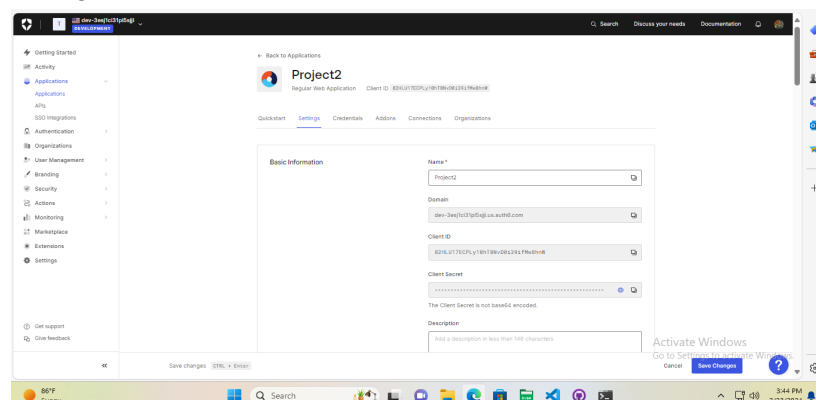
dev-3eej1ci31pl5sjji
DEVELOPMENT

Search Discuss your needs Documentation

Getting Started
Activity
Applications
Applications
APIs
SSO Integrations
Authentication
Organizations
User Management
Branding
Security
Actions
Monitoring
Marketplace
Extensions
Settings

Get support
Give feedback

← Back to Applications

Project2
Regular Web Application Client ID 82HLU17ECPLy10hT8Bv D8i29ifMe8hnN

Quickstart Settings Credentials Addons Connections Organizations

Basic Information

Name *
Project2

Domain
dev-3eej1ci31pl5sjji.us.auth0.com

Client ID
82HLU17ECPLy10hT8BvD8i29ifMe8hnN

Client Secret
••••••••••••••••••••••••••••••••••••••••••••••••
The Client Secret is not base64 encoded.

Description
Add a description in less than 140 characters

Save changes CTRL + Enter

Cancel Save Changes

Activate Windows
Go to Settings to activate Windows.

86°F
Search
3:44 PM